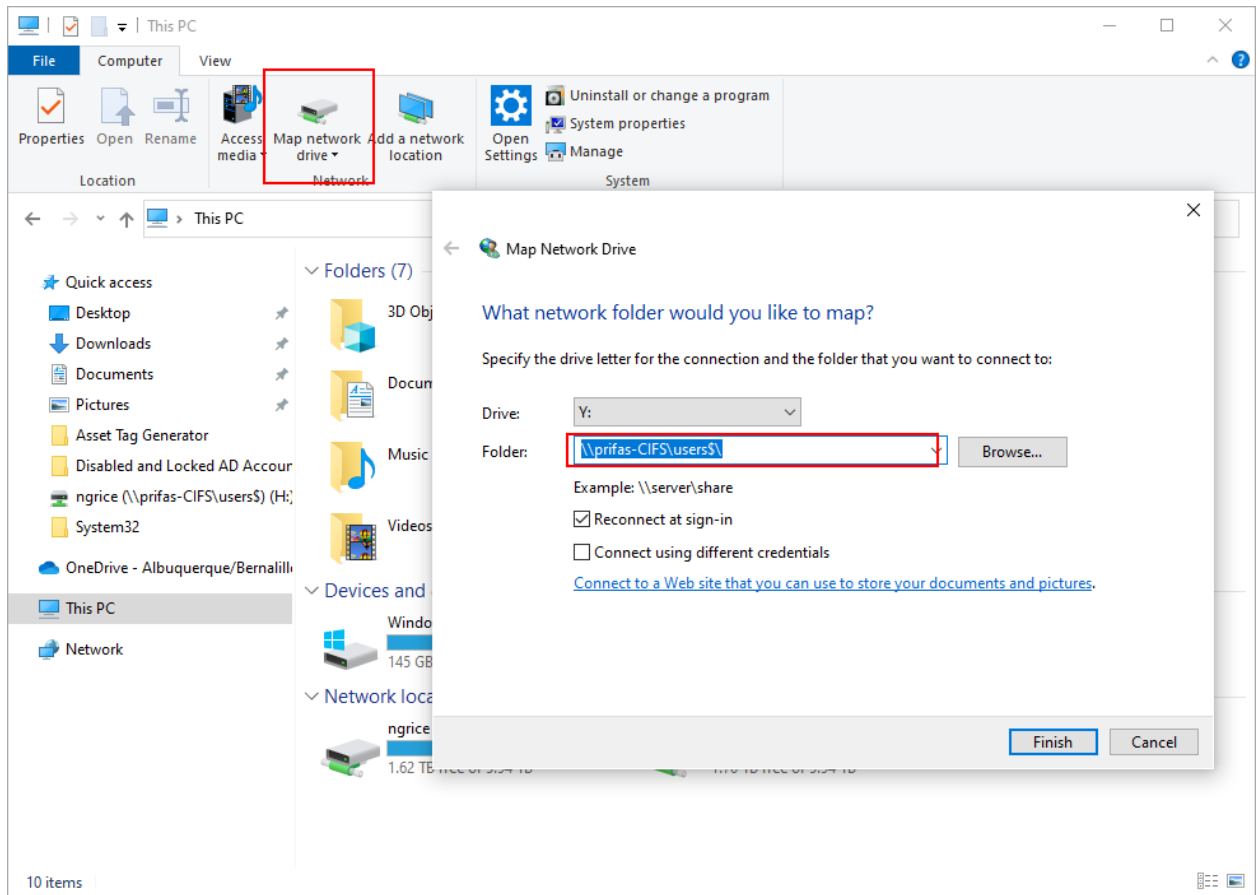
This PC

File Computer View

Properties Open Rename
Location

Access media
Map network drive
Add a network location
Network

Open Settings
Uninstall or change a program
System properties
Manage
System

This PC

Quick access
Desktop
Downloads
Documents
Pictures
Asset Tag Generator
Disabled and Locked AD Accour
ngrice (\\prifas-CIFS\users$) (H:)
System32
OneDrive - Albuquerque/Bernalill
This PC
Network

Folders (7)
3D Obj
Docum
Music
Videos
Devices and
Windo
145 GB
Network loca
ngrice
1.62 TB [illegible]

10 items

Map Network Drive

What network folder would you like to map?

Specify the drive letter for the connection and the folder that you want to connect to:

Drive: Y:
Folder: \\prifas-CIFS\users$\ Browse...

Example: \\server\share

Reconnect at sign-in
Connect using different credentials
Connect to a Web site that you can use to store your documents and pictures.

Finish Cancel